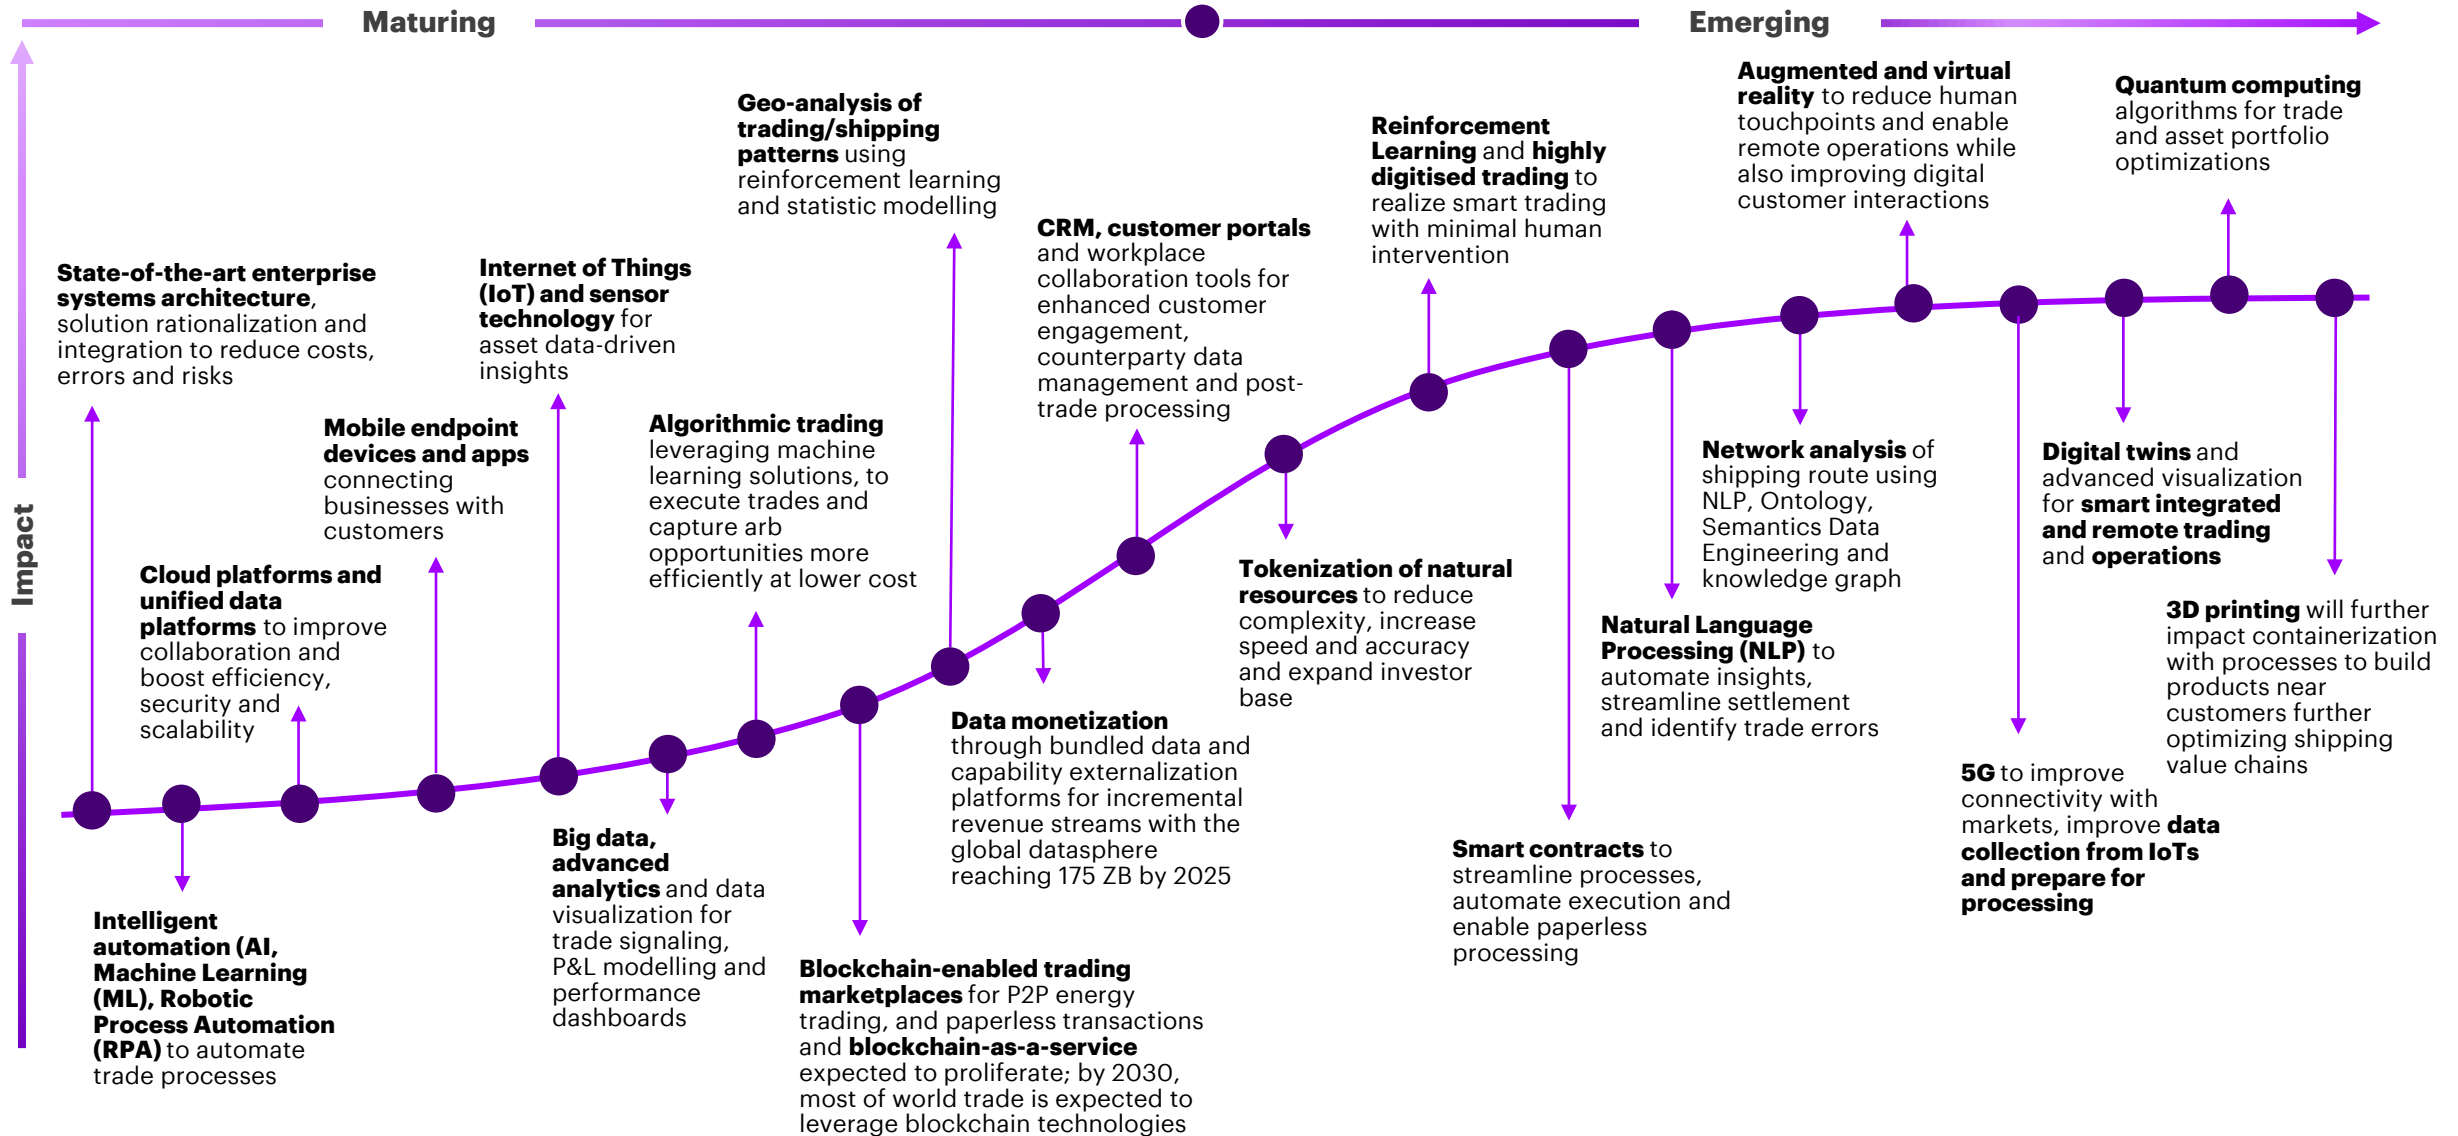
Maturing

Emerging

Impact

State-of-the-art enterprise systems architecture, solution rationalization and integration to reduce costs, errors and risks

Intelligent automation (AI, Machine Learning (ML), Robotic Process Automation (RPA) to automate trade processes

Cloud platforms and unified data platforms to improve collaboration and boost efficiency, security and scalability

Mobile endpoint devices and apps connecting businesses with customers

Internet of Things (IoT) and sensor technology for asset data-driven insights

Big data, advanced analytics and data visualization for trade signaling, P&L modelling and performance dashboards

Algorithmic trading leveraging machine learning solutions, to execute trades and capture arb opportunities more efficiently at lower cost

Geo-analysis of trading/shipping patterns using reinforcement learning and statistic modelling

Blockchain-enabled trading marketplaces for P2P energy trading, and paperless transactions and blockchain-as-a-service expected to proliferate; by 2030, most of world trade is expected to leverage blockchain technologies

Data monetization through bundled data and capability externalization platforms for incremental revenue streams with the global datasphere reaching 175 ZB by 2025

CRM, customer portals and workplace collaboration tools for enhanced customer engagement, counterparty data management and post-trade processing

Tokenization of natural resources to reduce complexity, increase speed and accuracy and expand investor base

Reinforcement Learning and highly digitised trading to realize smart trading with minimal human intervention

Smart contracts to streamline processes, automate execution and enable paperless processing

Natural Language Processing (NLP) to automate insights, streamline settlement and identify trade errors

Augmented and virtual reality to reduce human touchpoints and enable remote operations while also improving digital customer interactions

Network analysis of shipping route using NLP, Ontology, Semantics Data Engineering and knowledge graph

5G to improve connectivity with markets, improve data collection from IoTs and prepare for processing

Digital twins and advanced visualization for smart integrated and remote trading and operations

Quantum computing algorithms for trade and asset portfolio optimizations

3D printing will further impact containerization with processes to build products near customers further optimizing shipping value chains